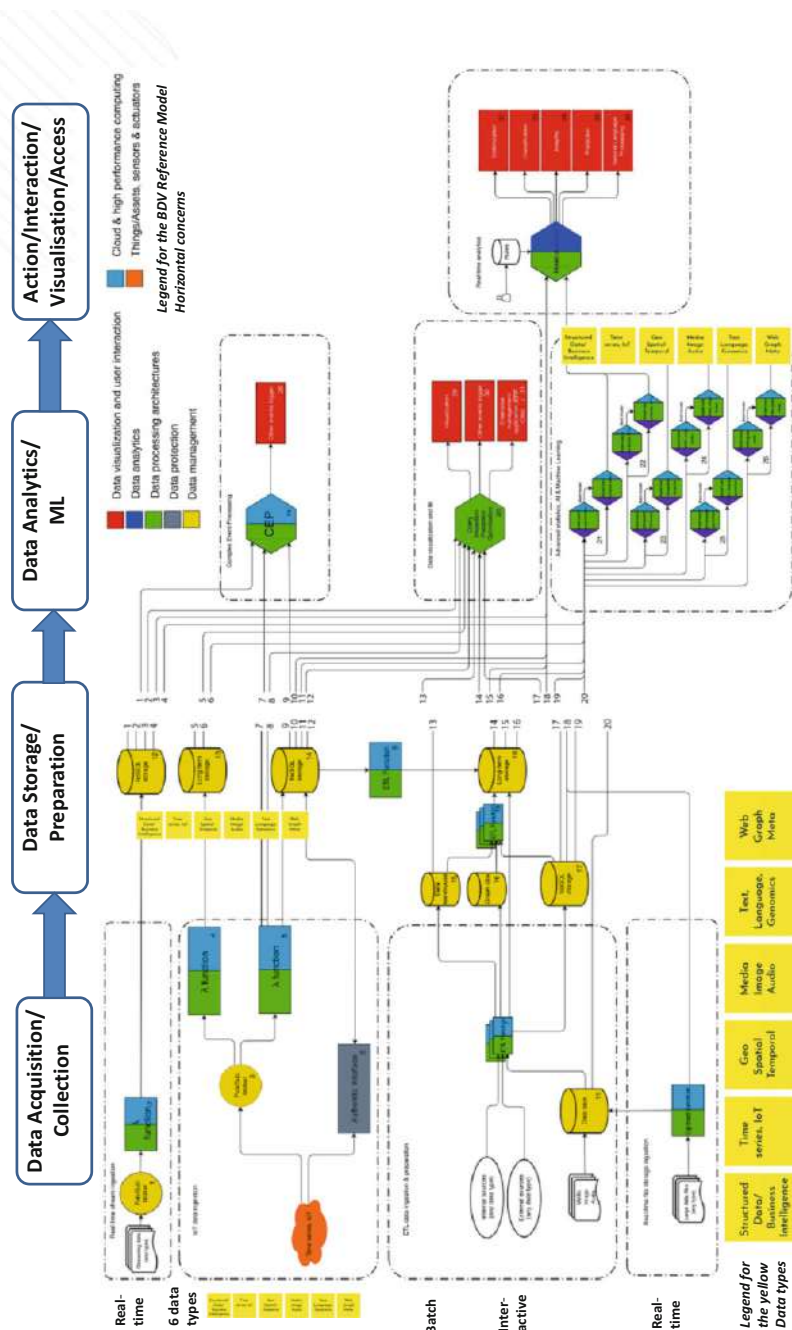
Data Acquisition/ Collection

Data Storage/ Preparation

Data Analytics/ ML

Action/Interaction/ Visualisation/Access

Data visualization and user interaction
Data analytics
Data processing architectures
Data protection
Data management

Cloud & high performance computing
Things/Assets, sensors & actuators

Legend for the BDV Reference Model Horizontal concerns

Real-time

6 data types

Batch

Inter-active

Real-time

Legend for the yellow Data types

Structured Data/ Business Intelligence

Time series, IoT

Geo Spatial Temporal

Media Image Audio

Text, Language, Genomics

Web Graph Meta

CEP

Complex Event Processing

Data visualization and BI

Advanced analytics, AI & Machine Learning

Real-time analytics

Structured Data/ Business Intelligence

Time series, IoT

Geo Spatial Temporal

Media Image Audio

Text Language Genomics

Web Graph Meta

λ function

λ function

Authentication / Authorization

Time series IoT

Data lake

Long-term storage

ETL function

1 2 3 4

5 6

7 8

9 10 11 12

13

14 15 16

17 18 19

20

21 22 23 24 25 26